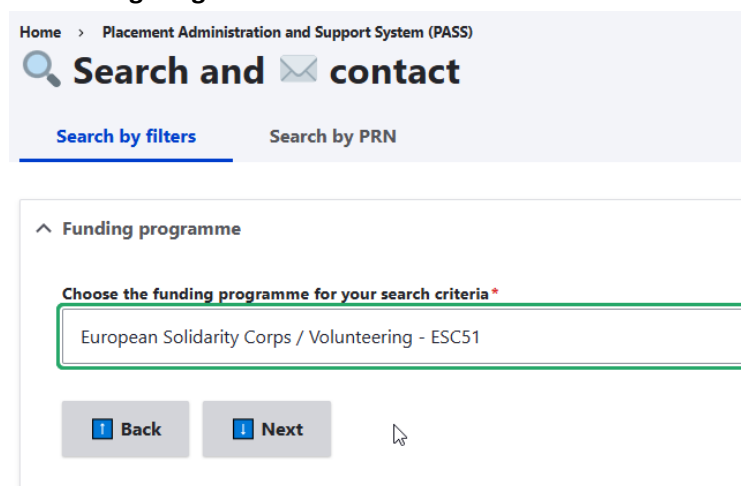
Home › Placement Administration and Support System (PASS)

Search and contact

Search by filters

Search by PRN

Funding programme

Choose the funding programme for your search criteria*

European Solidarity Corps / Volunteering - ESC51

Back

Next